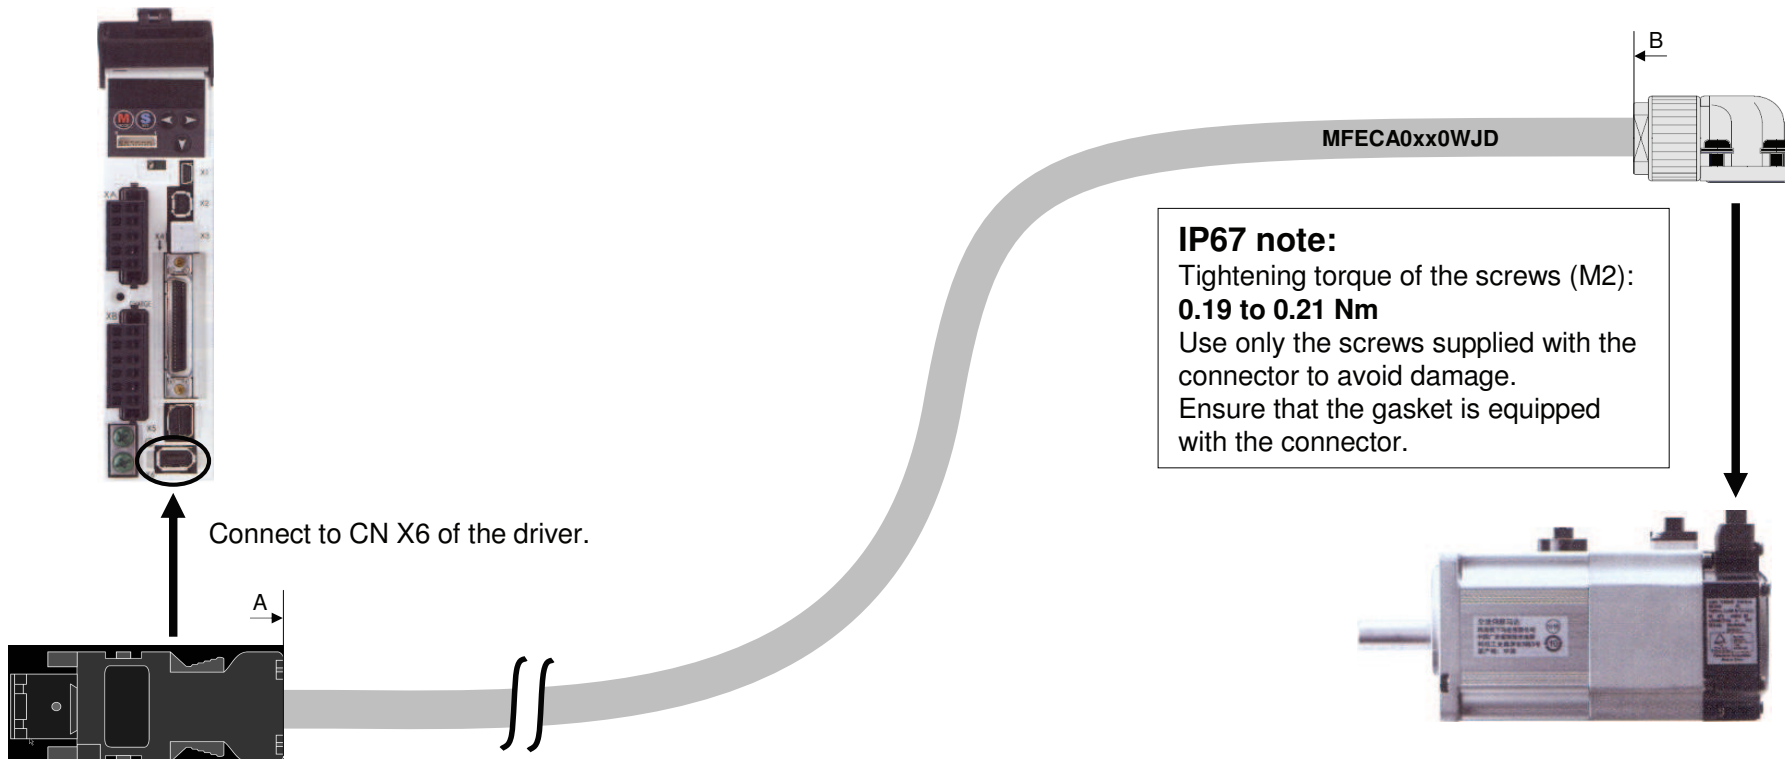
B

MFECA0xx0WJD

IP67 note:
Tightening torque of the screws (M2):
0.19 to 0.21 Nm
Use only the screws supplied with the connector to avoid damage.
Ensure that the gasket is equipped with the connector.

Connect to CN X6 of the driver.

A